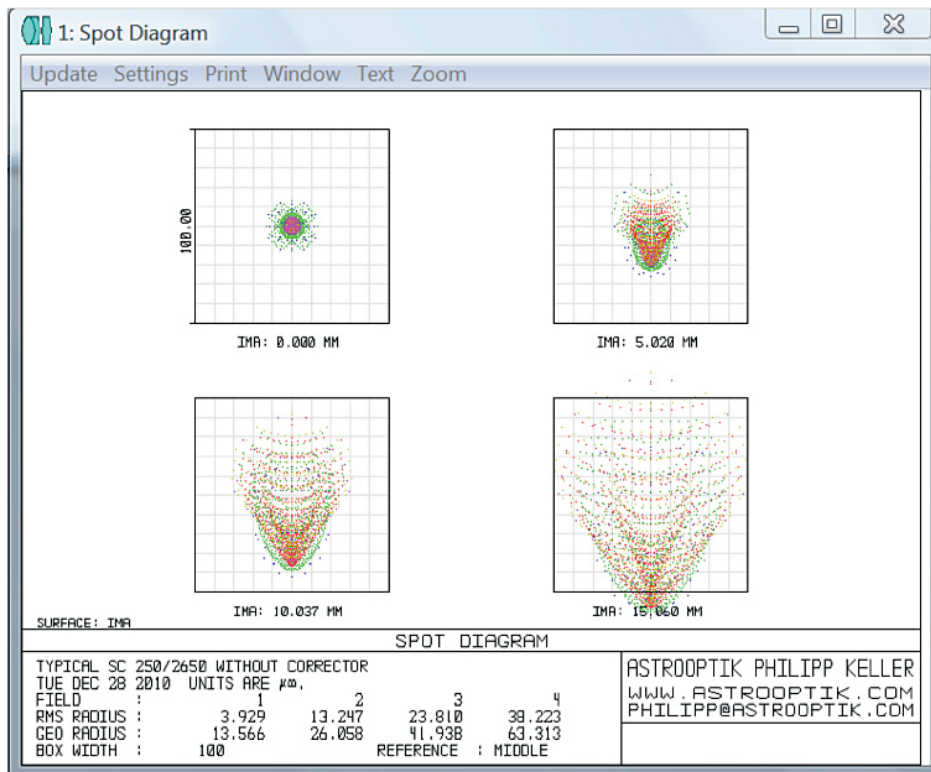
1: Spot Diagram

Update Settings Print Window Text Zoom

100.00

IMA: 0.000 MM

IMA: 5.020 MM

IMA: 10.037 MM

IMA: 15.060 MM

SURFACE: IMA

SPOT DIAGRAM

TYPICAL SC 250/2650 WITHOUT CORRECTOR
TUE DEC 28 2010 UNITS ARE µm.

| FIELD : | 1 | 2 | 3 | 4 |
|---|---|---|---|---|
| RMS RADIUS : | 3.929 | 13.247 | 23.810 | 38.223 |
| GEO RADIUS : | 13.566 | 26.058 | 41.938 | 63.313 |

BOX WIDTH : 100 REFERENCE : MIDDLE

ASTROOPTIK PHILIPP KELLER
WWW.ASTROOPTIK.COM
PHILIPP@ASTROOPTIK.COM